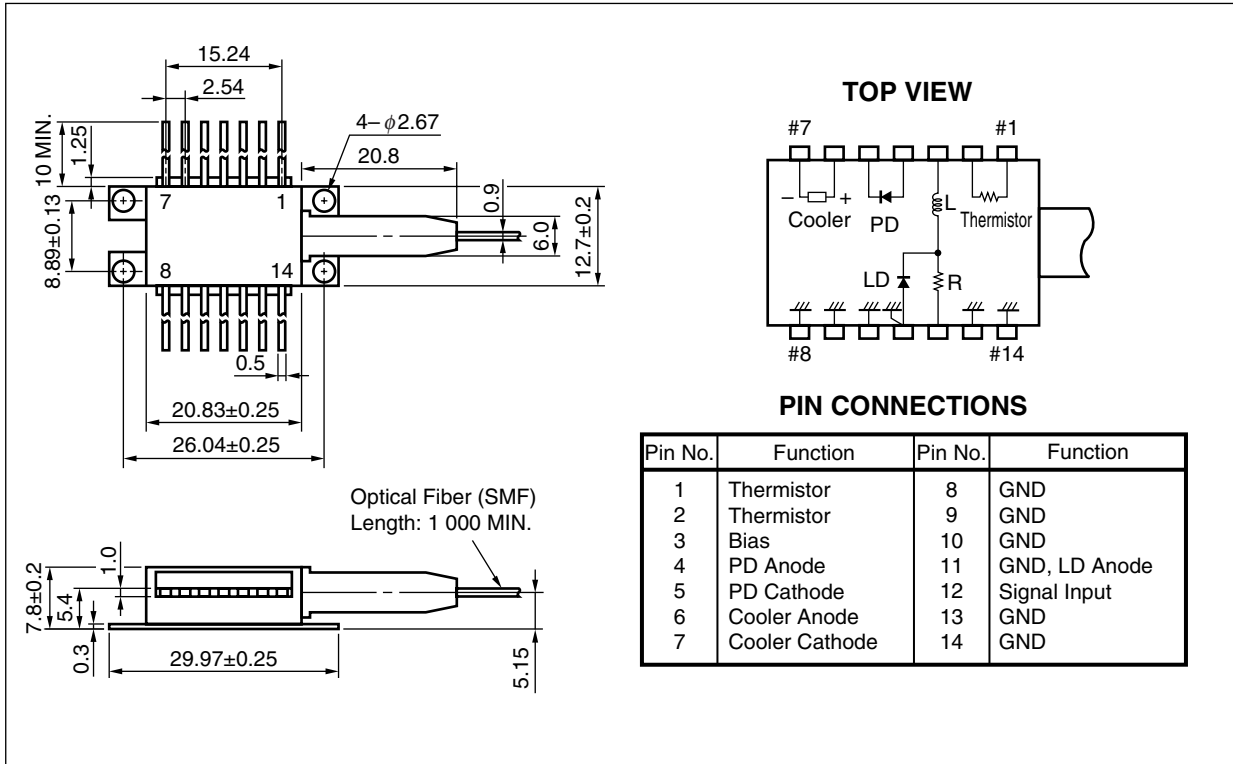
15.24
2.54
10 MIN.
1.25
4– $\phi$2.67
20.8
7
1
8
14
8.89±0.13
0.9
6.0
12.7±0.2
0.5
20.83±0.25
26.04±0.25

Optical Fiber (SMF)
Length: 1 000 MIN.
1.0
7.8±0.2
5.4
0.3
29.97±0.25
5.15

TOP VIEW
#7
#1
– +
Cooler
PD
L
Thermistor
LD
R
#8
#14

PIN CONNECTIONS

| Pin No. | Function | Pin No. | Function |
|---|---|---|---|
| 1 | Thermistor | 8 | GND |
| 2 | Thermistor | 9 | GND |
| 3 | Bias | 10 | GND |
| 4 | PD Anode | 11 | GND, LD Anode |
| 5 | PD Cathode | 12 | Signal Input |
| 6 | Cooler Anode | 13 | GND |
| 7 | Cooler Cathode | 14 | GND |